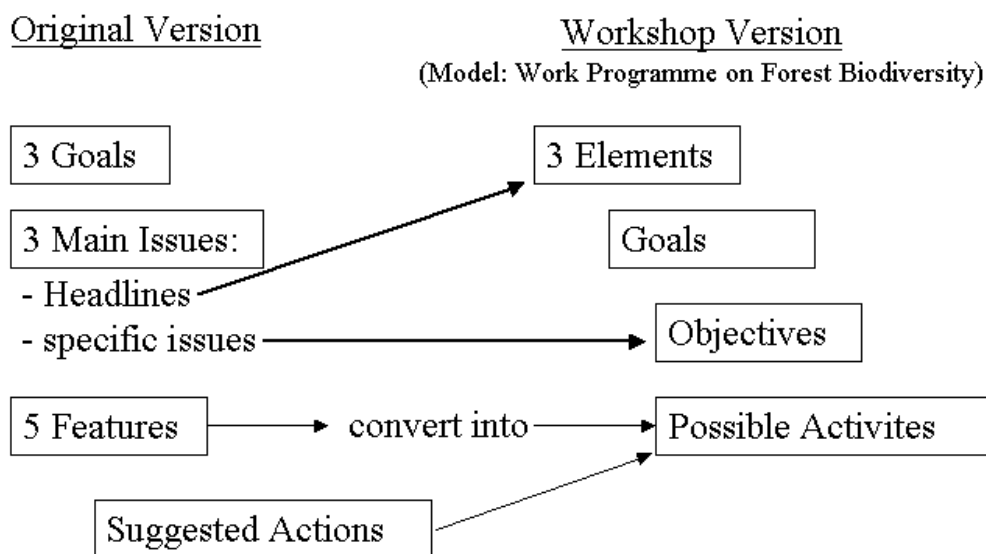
Original Version

Workshop Version
(Model: Work Programme on Forest Biodiversity)

3 Goals

3 Elements

3 Main Issues:
- Headlines
- specific issues

Goals

Objectives

5 Features

convert into

Possible Activites

Suggested Actions